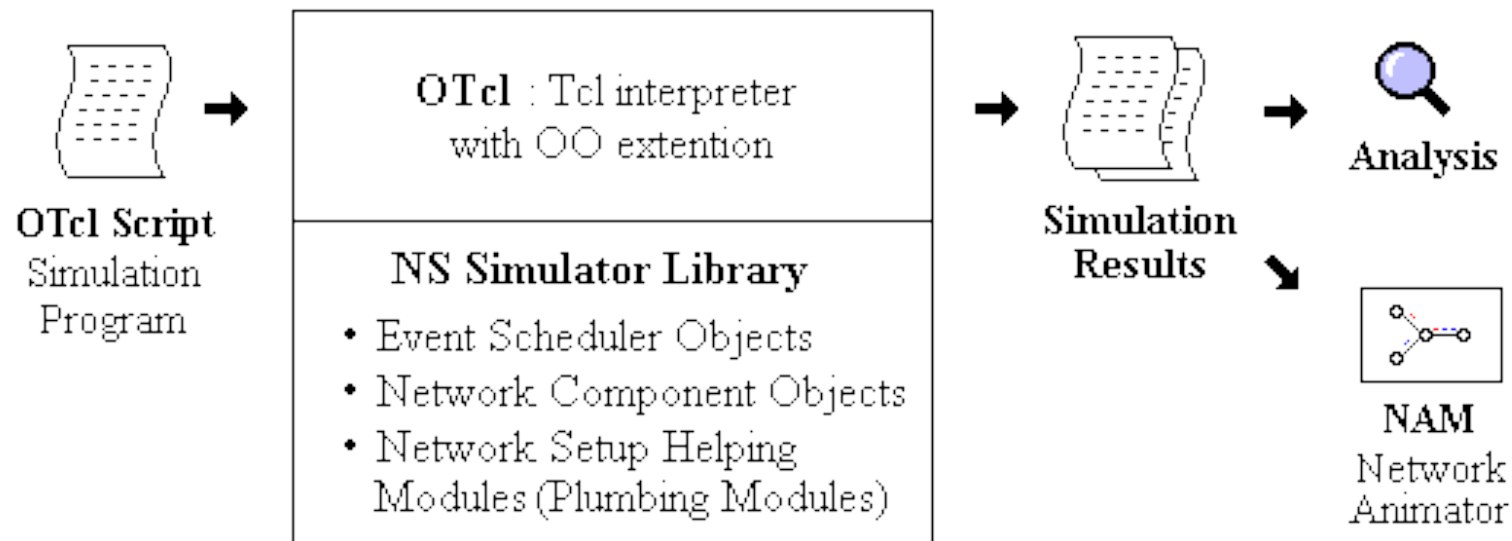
OTcl Script
Simulation Program

OTcl : Tcl interpreter with OO extention

NS Simulator Library
• Event Scheduler Objects
• Network Component Objects
• Network Setup Helping Modules (Plumbing Modules)

Simulation Results

Analysis

NAM
Network Animator